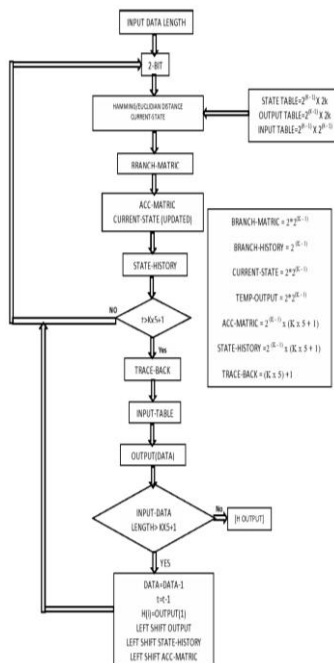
INPUT DATA LENGTH

2-BIT

HAMMING/EUCLIDIAN DISTANCE
CURRENT-STATE

STATE TABLE=$2^{(K-1)}$ X 2k
OUTPUT TABLE=$2^{(K-1)}$ X 2k
INPUT TABLE=$2^{(K-1)}$ X $2^{(K-1)}$

BRANCH-MATRIC

ACC-MATRIC
CURRENT-STATE (UPDATED)

BRANCH-MATRIC = $2^{*}2^{(K-1)}$

BRANCH-HISTORY = $2^{(K-1)}$

CURRENT-STATE = $2^{*}2^{(K-1)}$

TEMP-OUTPUT = $2^{*}2^{(K-1)}$

ACC-MATRIC = $2^{(K-1)}$ x (K x 5 + 1)

STATE-HISTORY = $2^{(K-1)}$ x (K x 5 + 1)

TRACE-BACK = (K x 5) + 1

STATE-HISTORY

NO

t>Kx5+1

Yes

TRACE-BACK

INPUT-TABLE

OUTPUT(DATA)

INPUT-DATA
LENGTH>KX5+1

No

[H OUTPUT]

YES

DATA=DATA-1
t=t-1
H(i)=OUTPUT(1)
LEFT SHIFT OUTPUT
LEFT SHIFT STATE-HISTORY
LEFT SHIFT ACC-MATRIC